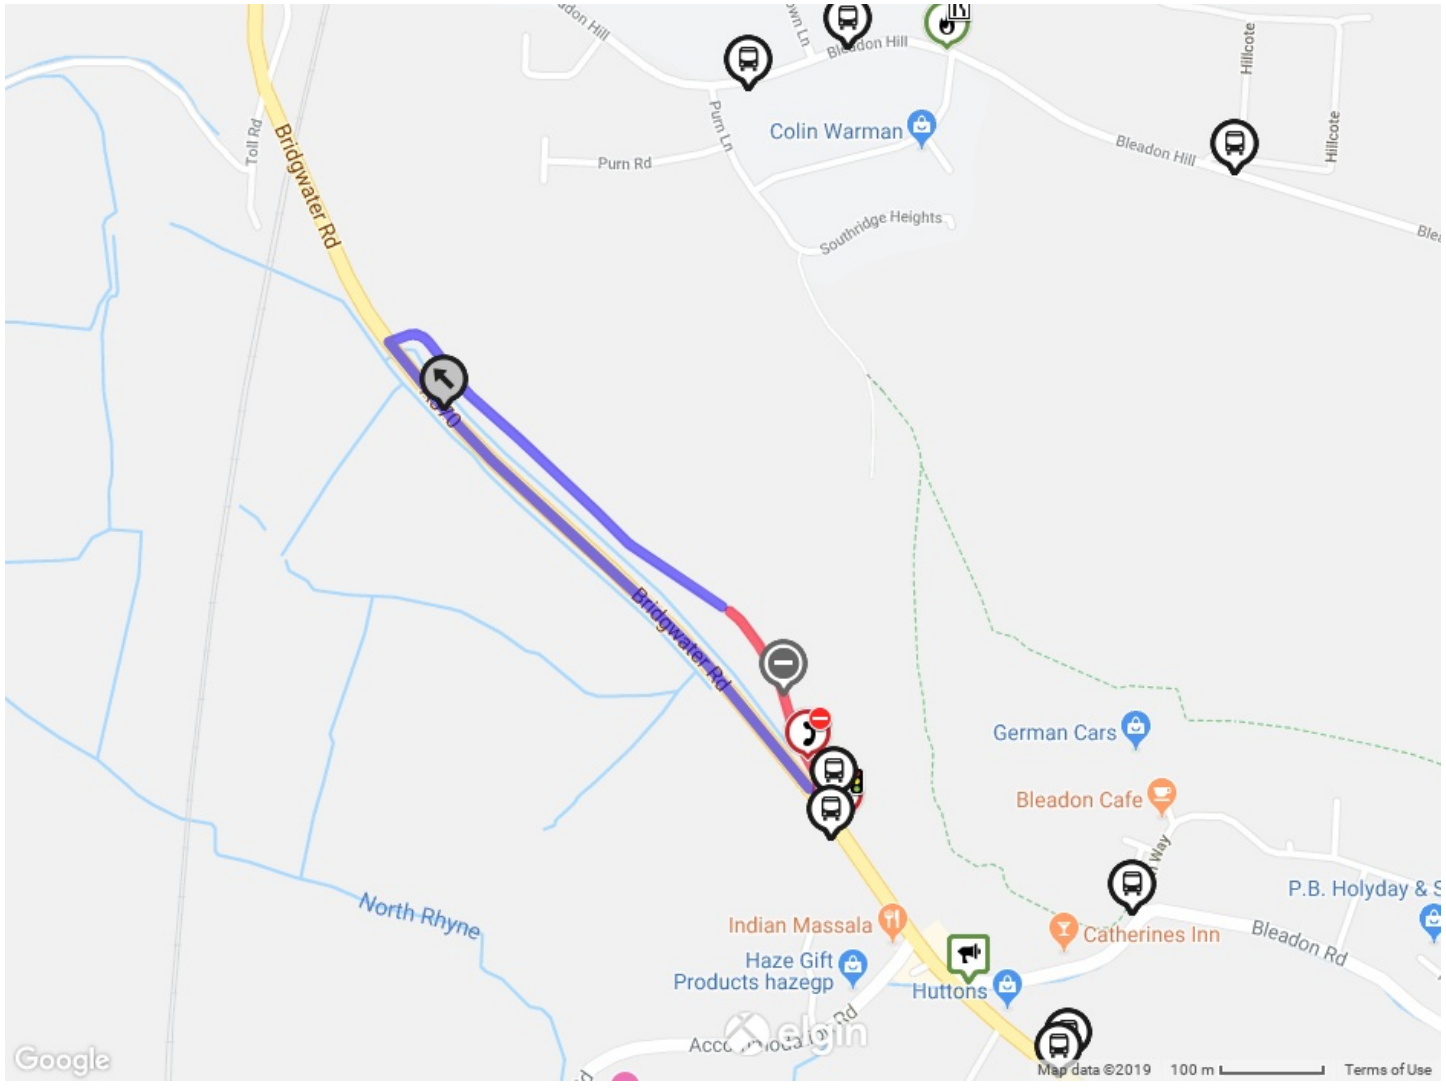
don Hill
wn Ln
Bleadon Hill
Colin Warman
Purn Ln
Purn Rd
Hillcote
Bleadon Hill
Hillcote
Blea
Southridge Heights
Toll Rd
Bridgwater Rd
A370
Bridgwater Rd
German Cars
Bleadon Cafe
Way
P.B. Holyday & S
Catherines Inn
Bleadon Rd
Indian Massala
Haze Gift Products hazegp
Huttons
North Rhyne
Acco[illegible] Rd
elgin
Google
Map data ©2019
100 m
Terms of Use